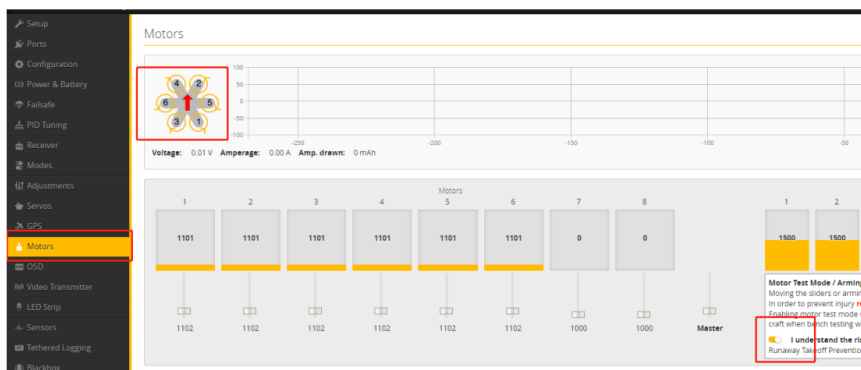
Setup
Ports
Configuration
Power & Battery
Failsafe
PID Tuning
Receiver
Modes
Adjustments
Servos
GPS
Motors
OSD
Video Transmitter
LED Strip
Sensors
Tethered Logging
Blackbox

Motors

4 2
6 5
3 1

100
50
0
-50
-100
-250
-200
-150
-100
-50

Voltage: 0.01 V Amperage: 0.00 A Amp. drawn: 0 mAh

Motors

| 1 | 2 | 3 | 4 | 5 | 6 | 7 | 8 |
|---|---|---|---|---|---|---|---|
| 1101 | 1101 | 1101 | 1101 | 1101 | 1101 | 0 | 0 |
| 1102 | 1102 | 1102 | 1102 | 1102 | 1102 | 1000 | 1000 |

Master

1 2
1500 1500

Motor Test Mode / Armin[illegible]
Moving the sliders or armi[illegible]
in order to prevent injury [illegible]
Enabling motor test mode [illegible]
craft when bench testing w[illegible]
I understand the ri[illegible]
Runaway Takeoff Preventio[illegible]